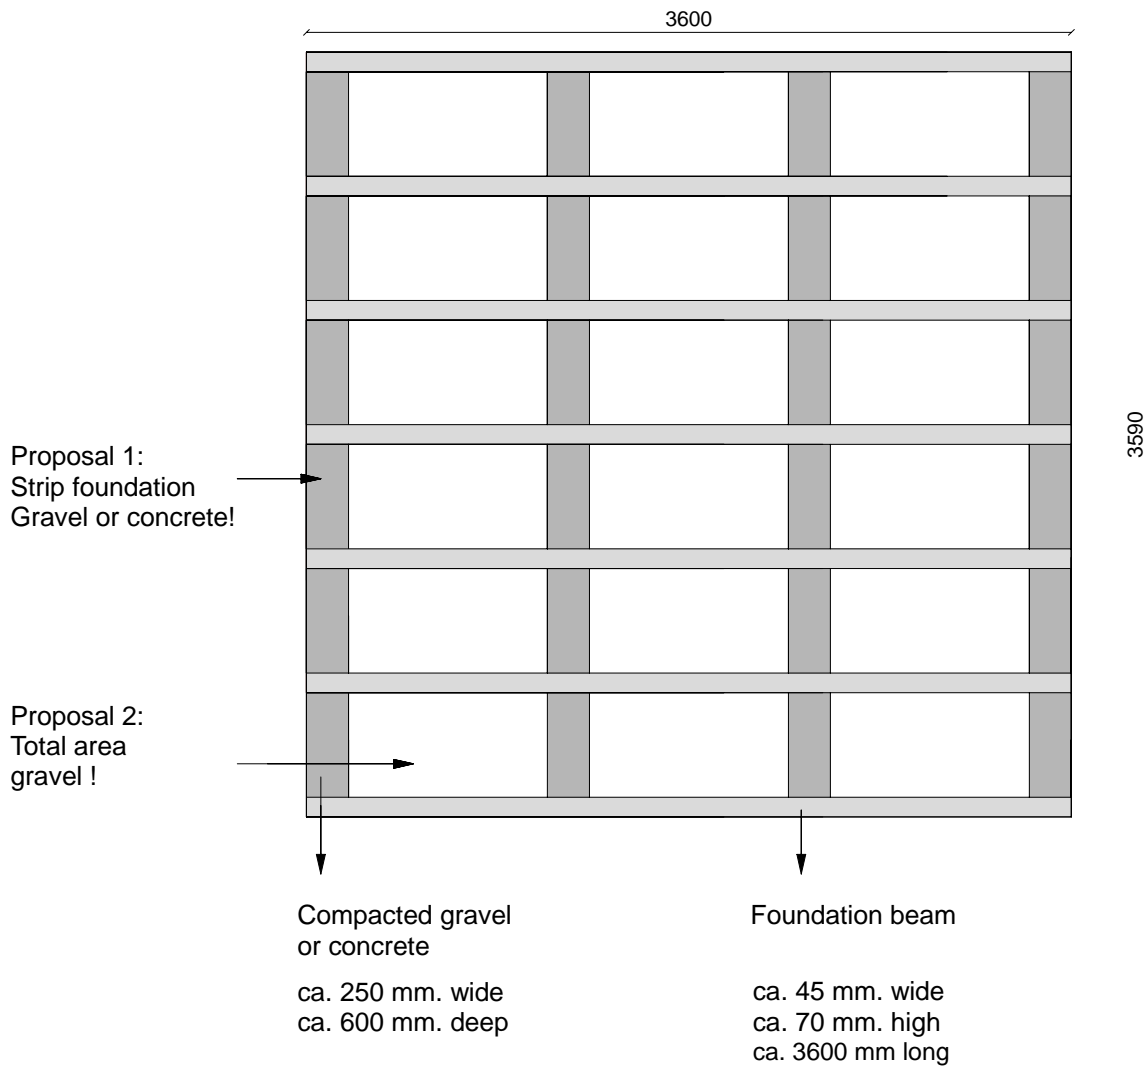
3600

3590

Proposal 1:
Strip foundation
Gravel or concrete!

Proposal 2:
Total area
gravel !

Compacted gravel
or concrete

ca. 250 mm. wide
ca. 600 mm. deep

Foundation beam

ca. 45 mm. wide
ca. 70 mm. high
ca. 3600 mm long